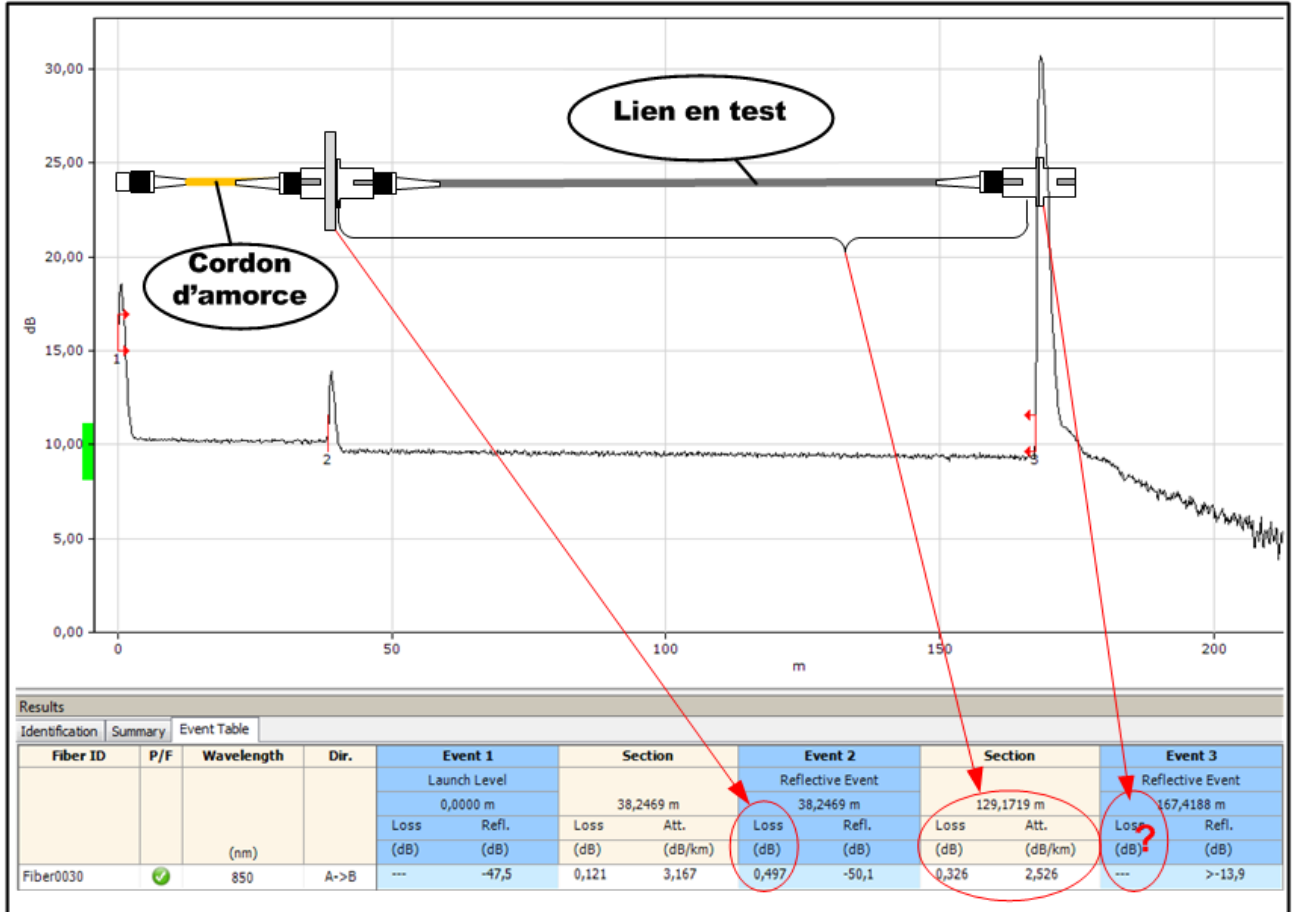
Lien en test

Cordon d'amorce

30,00
25,00
20,00
15,00
10,00
5,00
0,00

dB

1
2
3

0
50
100
150
200
m

Results

Identification | Summary | Event Table

| Fiber ID | P/F | Wavelength | Dir. | Event 1 | | Section | | Event 2 | | Section | | Event 3 | |
|---|---|---|---|---|---|---|---|---|---|---|---|---|---|
| | | | | Launch Level | | | | Reflective Event | | | | Reflective Event | |
| | | | | 0,0000 m | | 38,2469 m | | 38,2469 m | | 129,1719 m | | 167,4188 m | |
| | | | | Loss | Refl. | Loss | Att. | Loss | Refl. | Loss | Att. | Loss | Refl. |
| | | (nm) | | (dB) | (dB) | (dB) | (dB/km) | (dB) | (dB) | (dB) | (dB/km) | (dB) | (dB) |
| Fiber0030 | | 850 | A->B | --- | -47,5 | 0,121 | 3,167 | 0,497 | -50,1 | 0,326 | 2,526 | --- | >-13,9 |

?